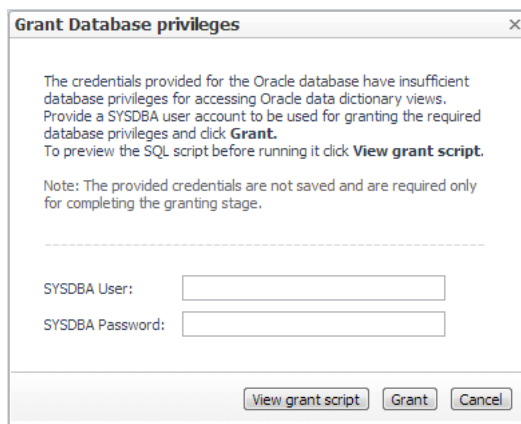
**Grant Database privileges**

×

The credentials provided for the Oracle database have insufficient database privileges for accessing Oracle data dictionary views. Provide a SYSDBA user account to be used for granting the required database privileges and click **Grant.**
To preview the SQL script before running it click **View grant script**.

Note: The provided credentials are not saved and are required only for completing the granting stage.

SYSDBA User:

SYSDBA Password:

View grant script | Grant | Cancel